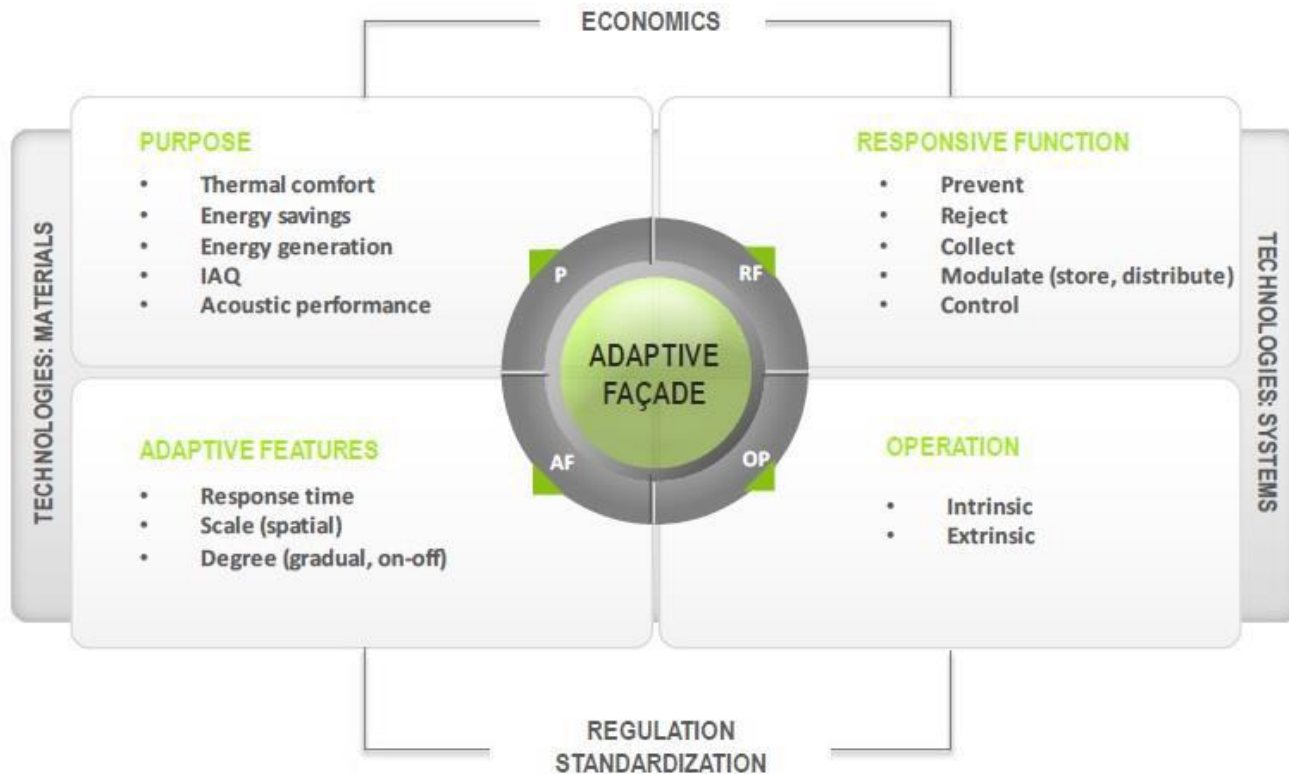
ECONOMICS

TECHNOLOGIES: MATERIALS

PURPOSE
- Thermal comfort
- Energy savings
- Energy generation
- IAQ
- Acoustic performance

RESPONSIVE FUNCTION
- Prevent
- Reject
- Collect
- Modulate (store, distribute)
- Control

P

RF

ADAPTIVE FAÇADE

AF

OP

ADAPTIVE FEATURES
- Response time
- Scale (spatial)
- Degree (gradual, on-off)

OPERATION
- Intrinsic
- Extrinsic

TECHNOLOGIES: SYSTEMS

REGULATION
STANDARDIZATION